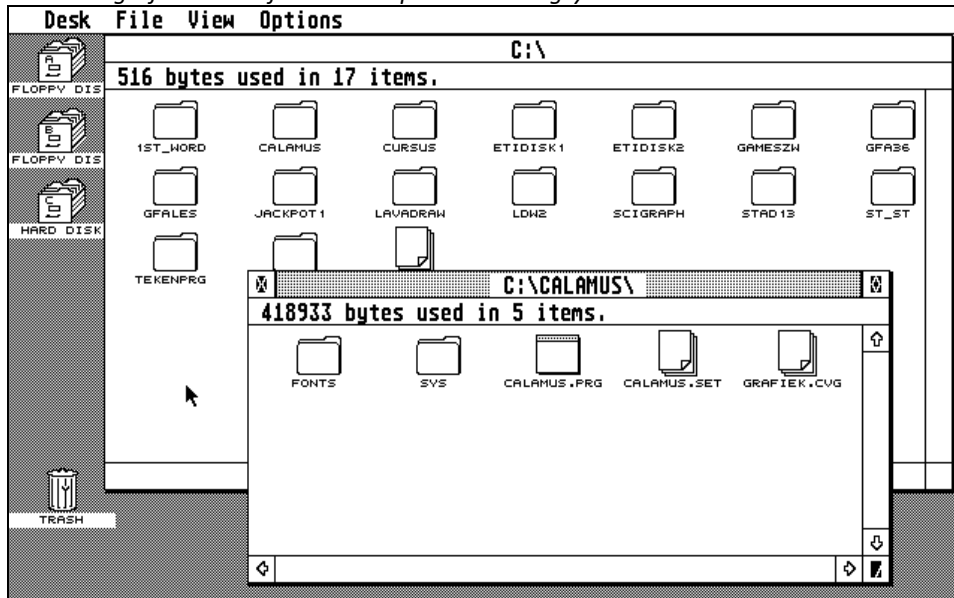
Desk File View Options

FLOPPY DIS
FLOPPY DIS
HARD DISK

C:\
516 bytes used in 17 items.

1ST_WORD CALAMUS CURSUS ETIDISK1 ETIDISK2 GAMESZW GFA36
GFALES JACKPOT1 LAVADRAW LDW2 SCIGRAPH STAD13 ST_ST
TEKENPRG

C:\CALAMUS\
418933 bytes used in 5 items.

FONTS SYS CALAMUS.PRG CALAMUS.SET GRAFIEK.CVG

TRASH